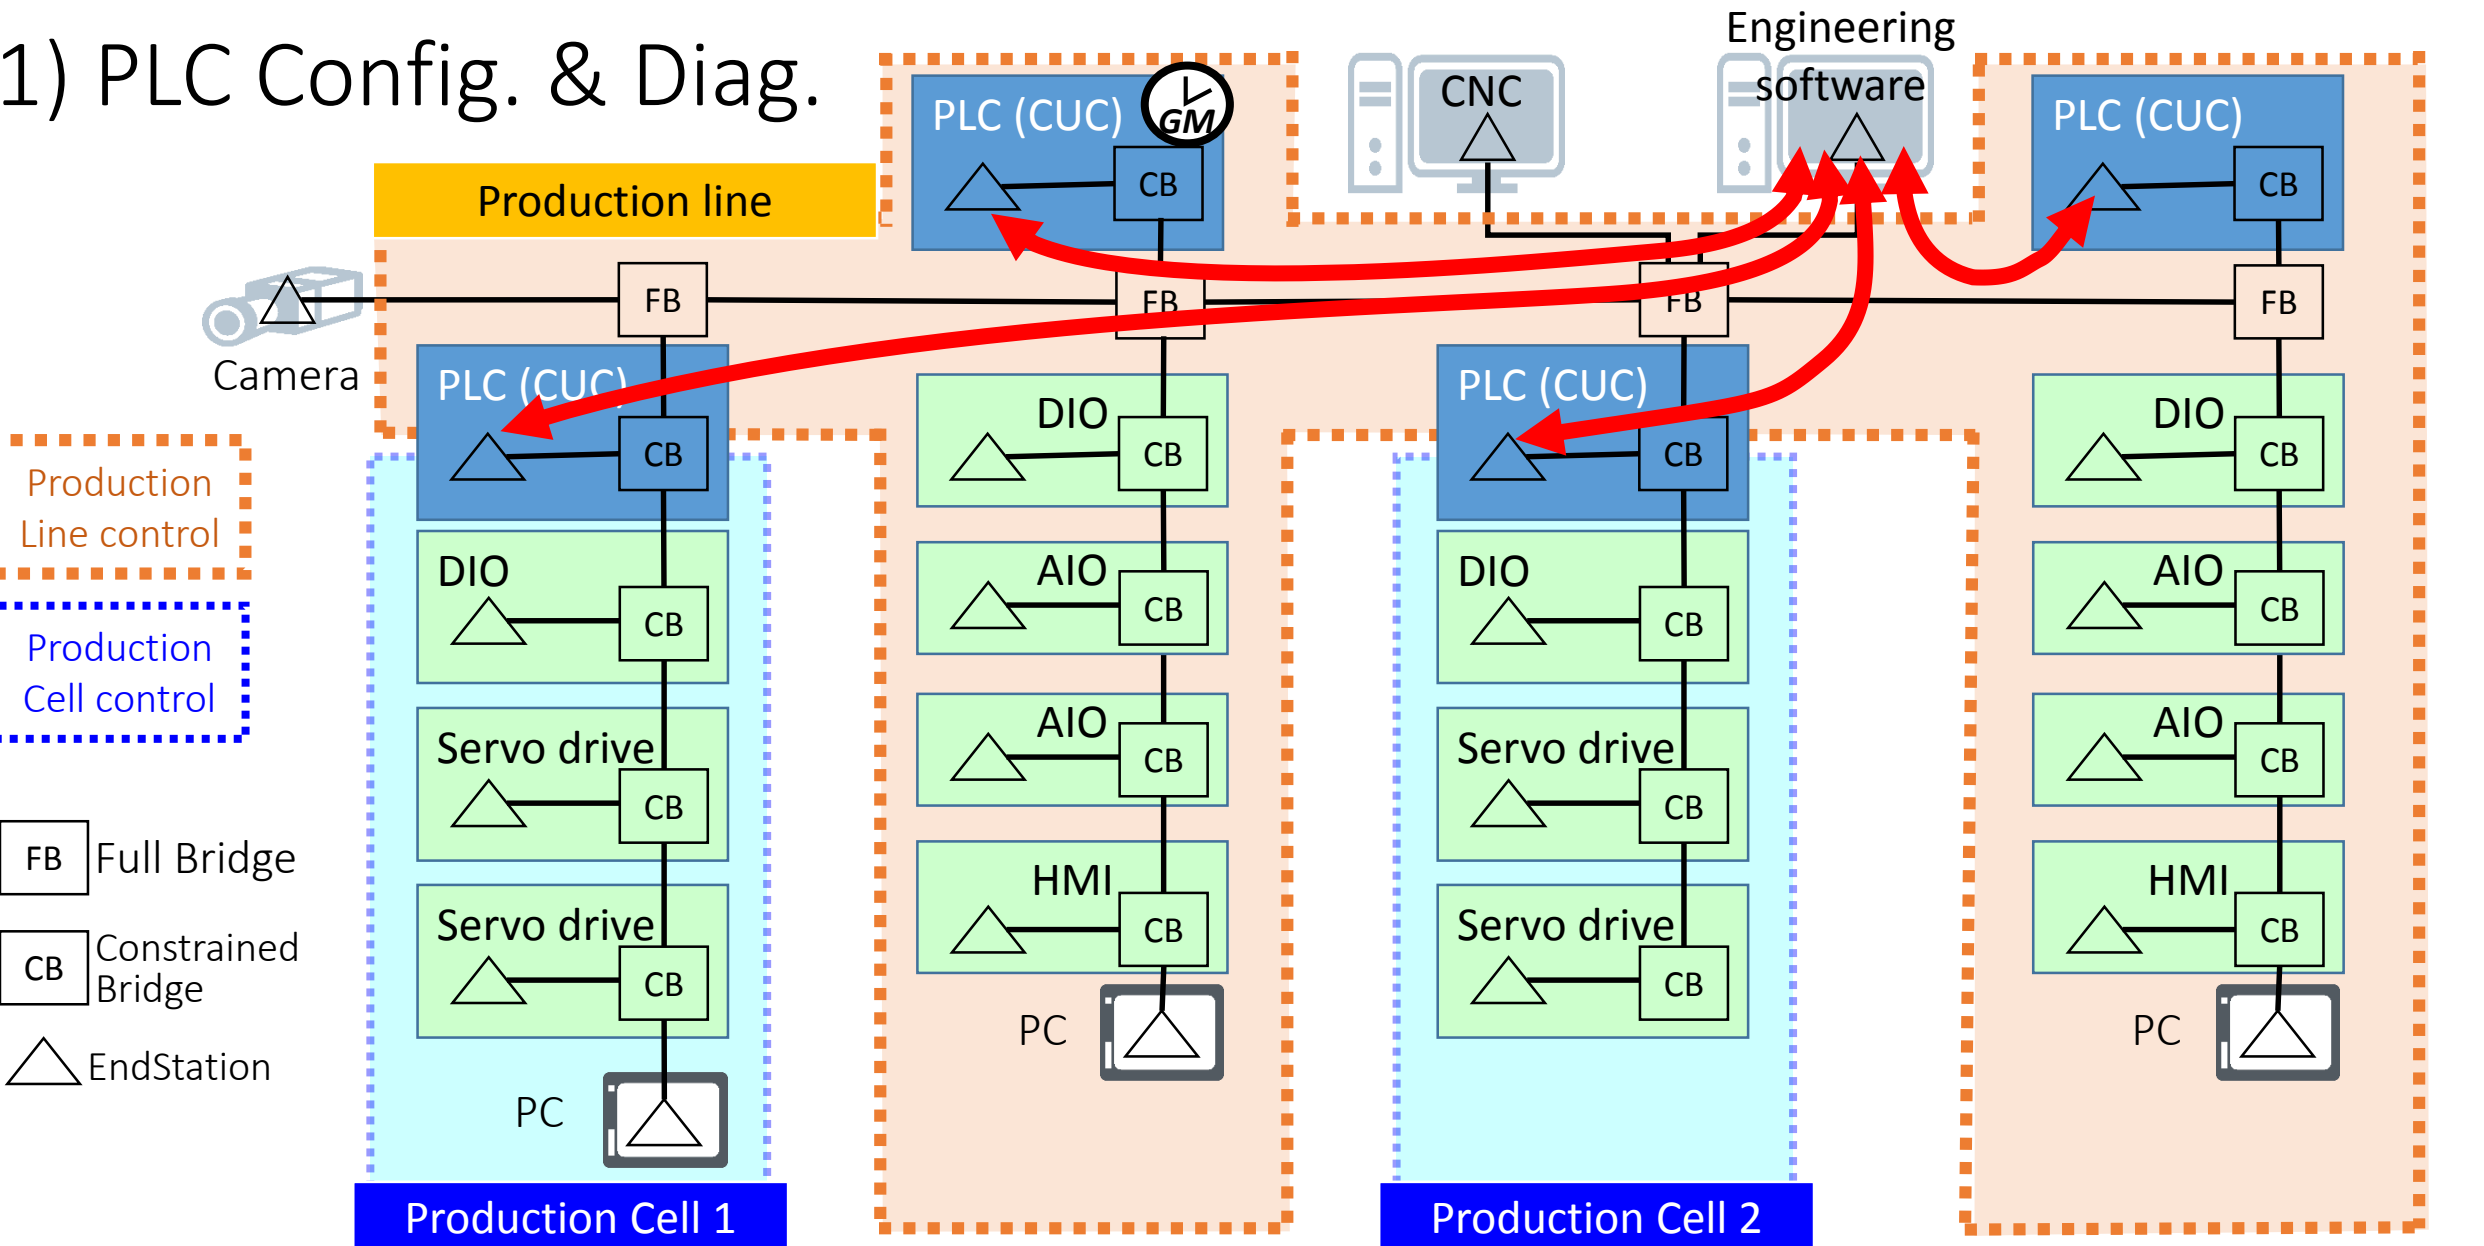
1) PLC Config. & Diag.

Production line

PLC (CUC)
GM
CB

CNC

Engineering software

PLC (CUC)
CB

Camera

FB

FB

FB

FB

PLC (CUC)
CB

DIO
CB

PLC (CUC)
CB

DIO
CB

Production Line control

Production Cell control

DIO
CB

AIO
CB

DIO
CB

AIO
CB

AIO
CB

AIO
CB

Servo drive
CB

Servo drive
CB

HMI
CB

HMI
CB

Servo drive
CB

Servo drive
CB

FB Full Bridge

CB Constrained Bridge

EndStation

PC

PC

PC

PC

Production Cell 1

Production Cell 2